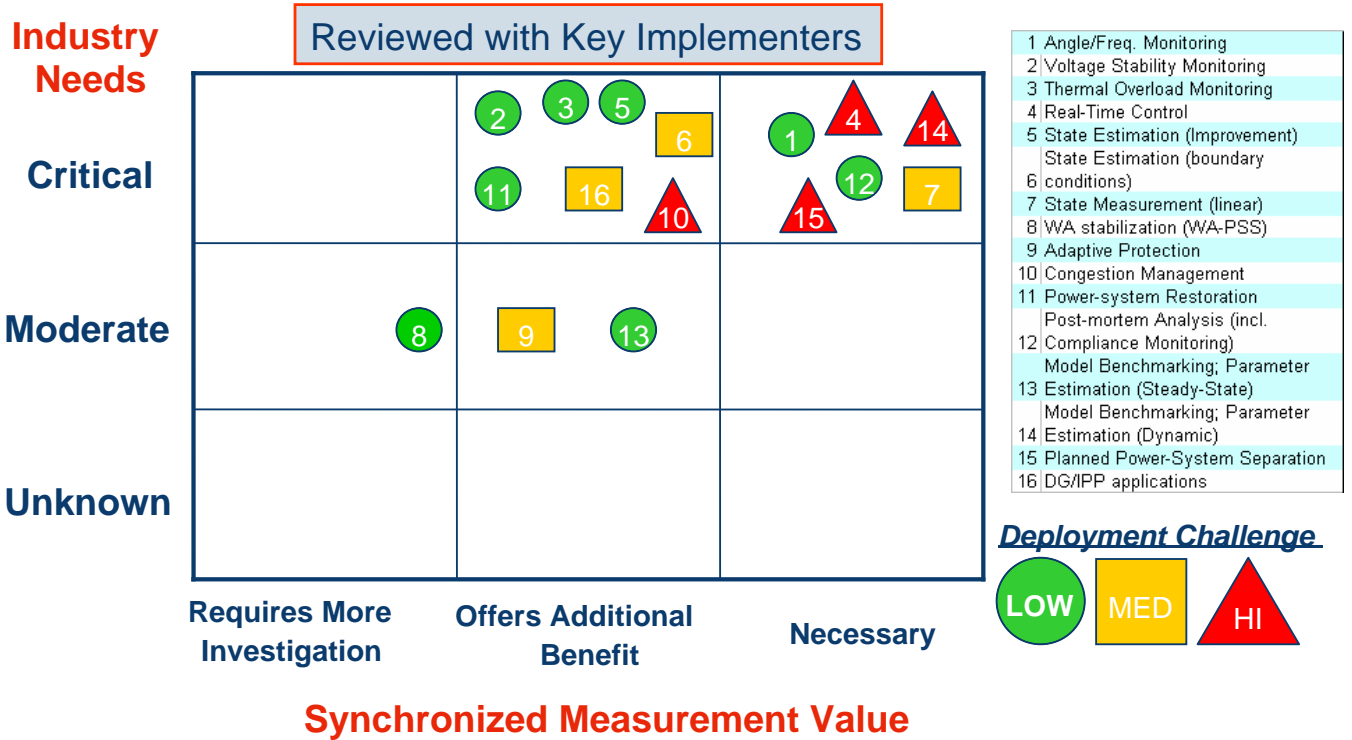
Industry Needs

Reviewed with Key Implementers

Critical

Moderate

Unknown

2 3 5 6 11 16 10 1 4 14 12 7 15 8 9 13

Requires More Investigation

Offers Additional Benefit

Necessary

Synchronized Measurement Value

| | |
|---|---|
| 1 | Angle/Freq. Monitoring |
| 2 | Voltage Stability Monitoring |
| 3 | Thermal Overload Monitoring |
| 4 | Real-Time Control |
| 5 | State Estimation (Improvement) |
| 6 | State Estimation (boundary conditions) |
| 7 | State Measurement (linear) |
| 8 | WA stabilization (WA-PSS) |
| 9 | Adaptive Protection |
| 10 | Congestion Management |
| 11 | Power-system Restoration |
| 12 | Post-mortem Analysis (incl. Compliance Monitoring) |
| 13 | Model Benchmarking; Parameter Estimation (Steady-State) |
| 14 | Model Benchmarking; Parameter Estimation (Dynamic) |
| 15 | Planned Power-System Separation |
| 16 | DG/IPP applications |

Deployment Challenge

LOW MED HI